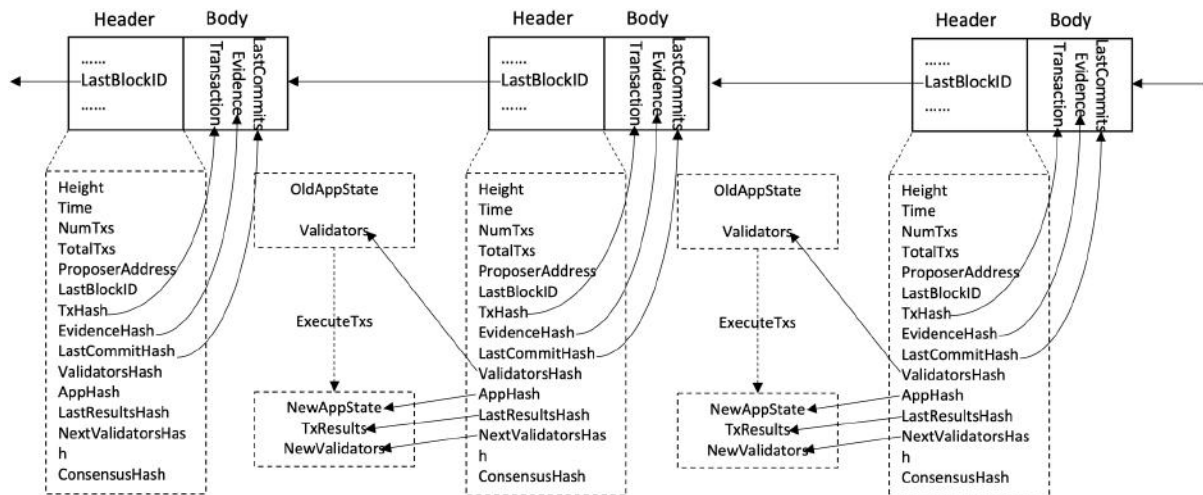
Header
Body
......
LastBlockID
......
Transaction
Evidence
LastCommits

Height
Time
NumTxs
TotalTxs
ProposerAddress
LastBlockID
TxHash
EvidenceHash
LastCommitHash
ValidatorsHash
AppHash
LastResultsHash
NextValidatorsHash
ConsensusHash

OldAppState
Validators
ExecuteTxs
NewAppState
TxResults
NewValidators

Header
Body
......
LastBlockID
......
Transaction
Evidence
LastCommits

Height
Time
NumTxs
TotalTxs
ProposerAddress
LastBlockID
TxHash
EvidenceHash
LastCommitHash
ValidatorsHash
AppHash
LastResultsHash
NextValidatorsHash
ConsensusHash

OldAppState
Validators
ExecuteTxs
NewAppState
TxResults
NewValidators

Header
Body
......
LastBlockID
......
Transaction
Evidence
LastCommits

Height
Time
NumTxs
TotalTxs
ProposerAddress
LastBlockID
TxHash
EvidenceHash
LastCommitHash
ValidatorsHash
AppHash
LastResultsHash
NextValidatorsHash
ConsensusHash